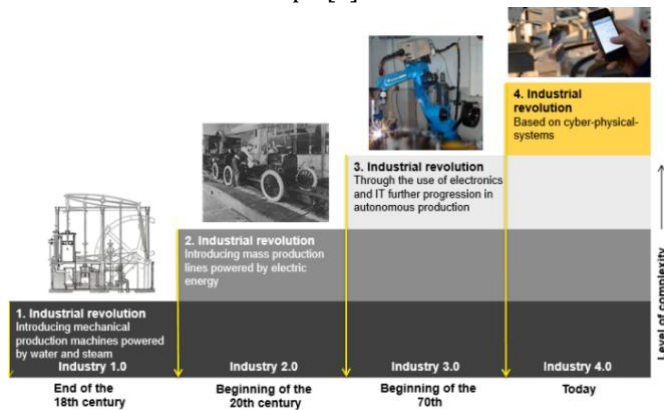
4. Industrial revolution
Based on cyber-physical-systems

3. Industrial revolution
Through the use of electronics and IT further progression in autonomous production

2. Industrial revolution
Introducing mass production lines powered by electric energy

1. Industrial revolution
Introducing mechanical production machines powered by water and steam

Level of complexity

Industry 1.0

Industry 2.0

Industry 3.0

Industry 4.0

End of the 18th century

Beginning of the 20th century

Beginning of the 70th

Today